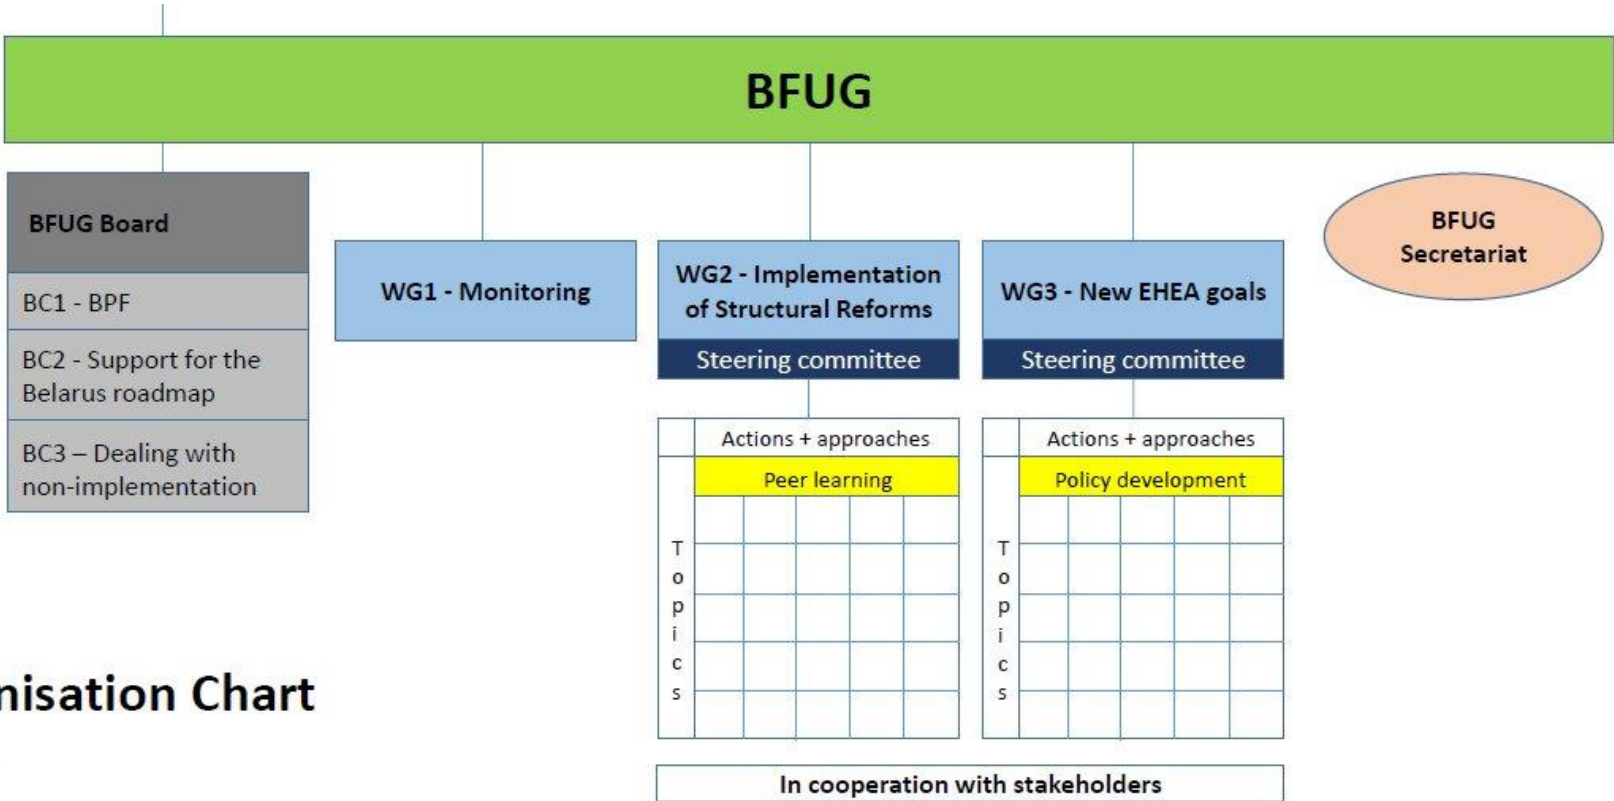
BFUG

BFUG Board

BC1 - BPF

BC2 - Support for the Belarus roadmap

BC3 – Dealing with non-implementation

WG1 - Monitoring

WG2 - Implementation of Structural Reforms

Steering committee

WG3 - New EHEA goals

Steering committee

BFUG Secretariat

Actions + approaches

Peer learning

Topics

Actions + approaches

Policy development

Topics

nisation Chart

In cooperation with stakeholders